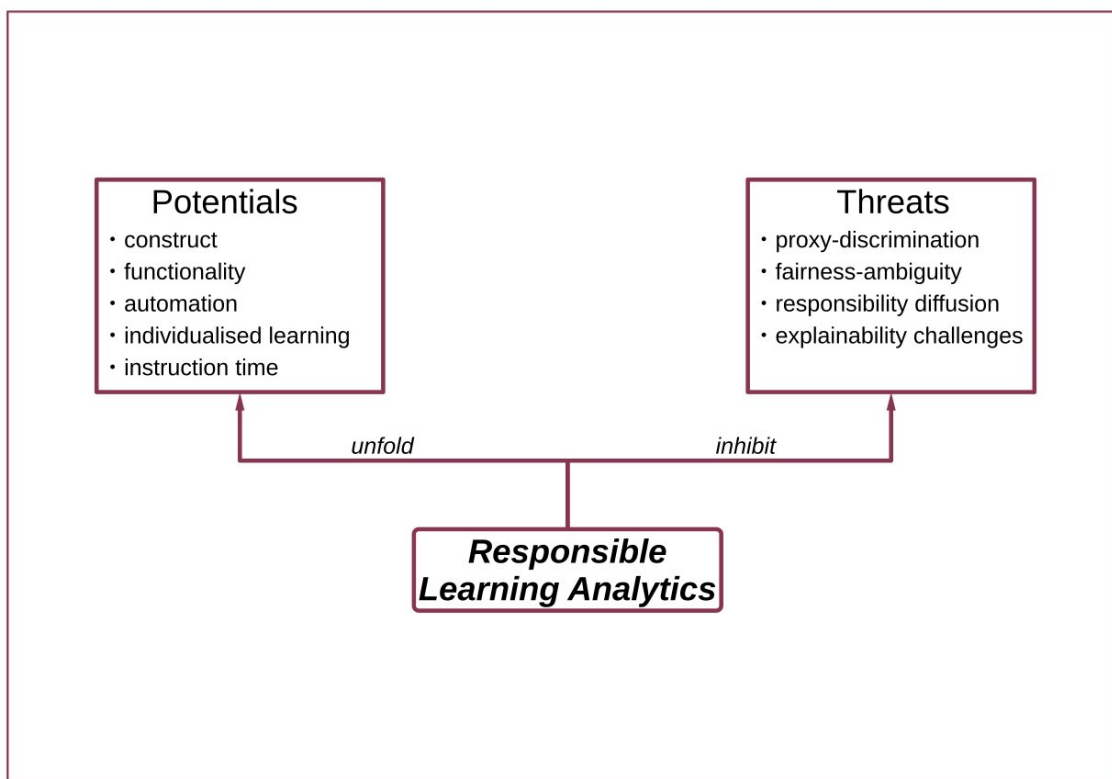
Potentials
• construct
• functionality
• automation
• individualised learning
• instruction time

Threats
• proxy-discrimination
• fairness-ambiguity
• responsibility diffusion
• explainability challenges

unfold

inhibit

Responsible Learning Analytics